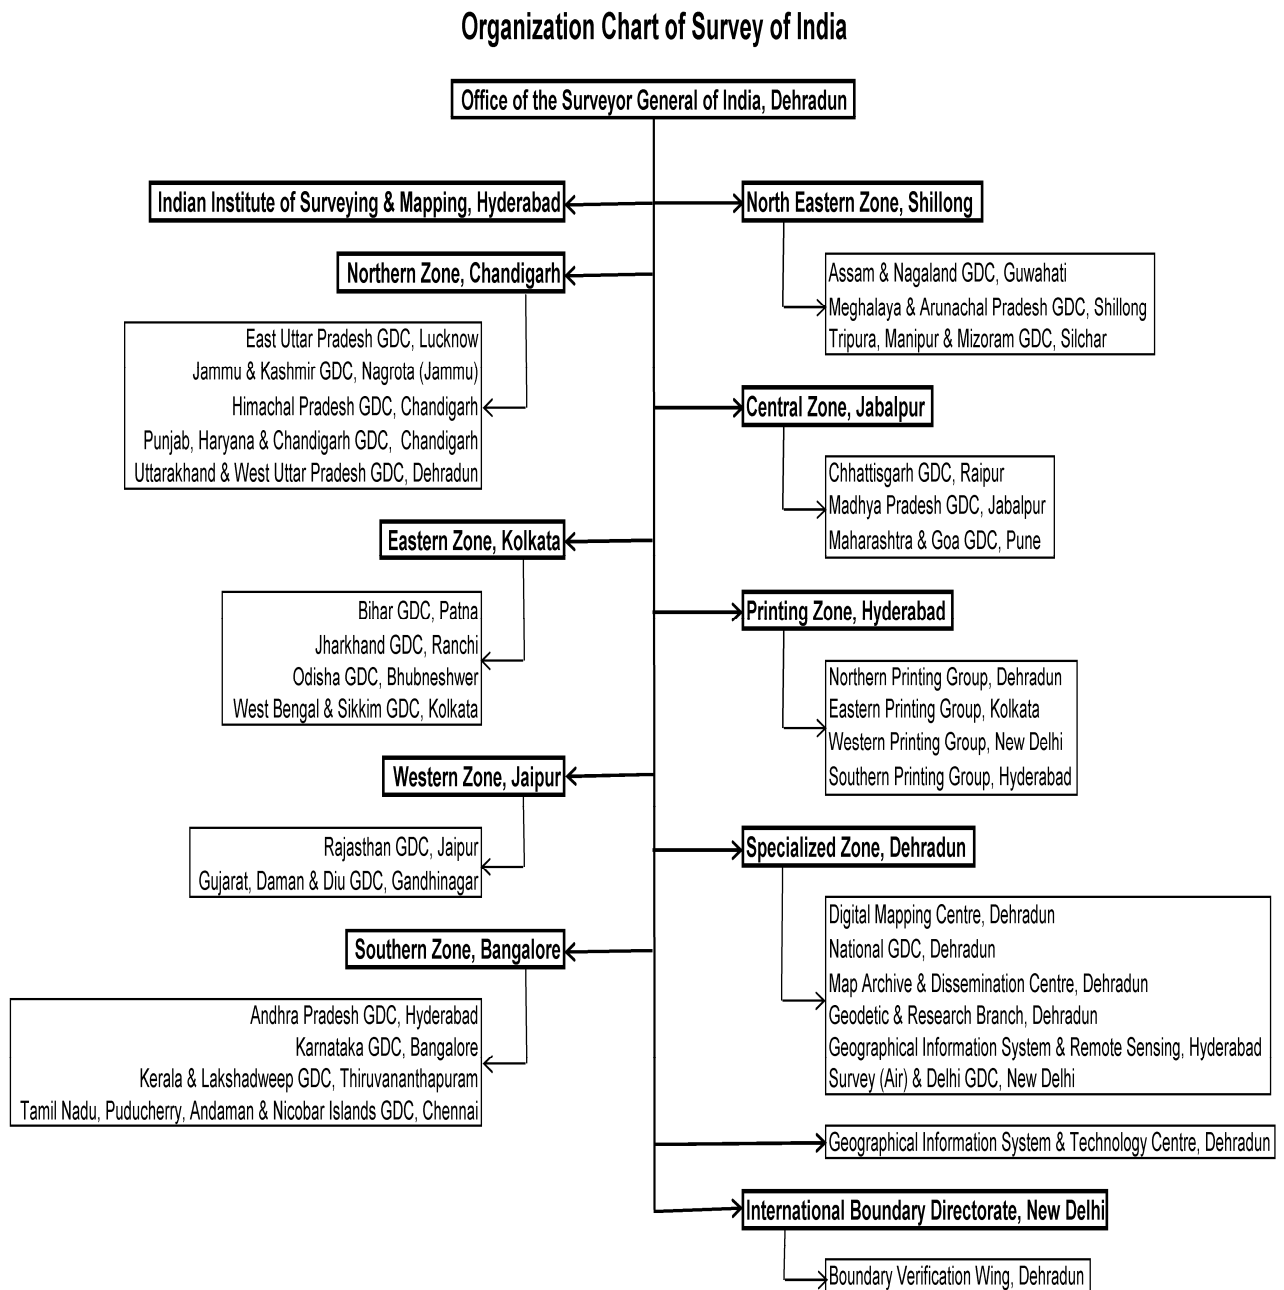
Organization Chart of Survey of India

Office of the Surveyor General of India, Dehradun

Indian Institute of Surveying & Mapping, Hyderabad

North Eastern Zone, Shillong

Assam & Nagaland GDC, Guwahati
Meghalaya & Arunachal Pradesh GDC, Shillong
Tripura, Manipur & Mizoram GDC, Silchar

Northern Zone, Chandigarh

East Uttar Pradesh GDC, Lucknow
Jammu & Kashmir GDC, Nagrota (Jammu)
Himachal Pradesh GDC, Chandigarh
Punjab, Haryana & Chandigarh GDC, Chandigarh
Uttarakhand & West Uttar Pradesh GDC, Dehradun

Central Zone, Jabalpur

Chhattisgarh GDC, Raipur
Madhya Pradesh GDC, Jabalpur
Maharashtra & Goa GDC, Pune

Eastern Zone, Kolkata

Bihar GDC, Patna
Jharkhand GDC, Ranchi
Odisha GDC, Bhubneshwer
West Bengal & Sikkim GDC, Kolkata

Printing Zone, Hyderabad

Northern Printing Group, Dehradun
Eastern Printing Group, Kolkata
Western Printing Group, New Delhi
Southern Printing Group, Hyderabad

Western Zone, Jaipur

Rajasthan GDC, Jaipur
Gujarat, Daman & Diu GDC, Gandhinagar

Specialized Zone, Dehradun

Digital Mapping Centre, Dehradun
National GDC, Dehradun
Map Archive & Dissemination Centre, Dehradun
Geodetic & Research Branch, Dehradun
Geographical Information System & Remote Sensing, Hyderabad
Survey (Air) & Delhi GDC, New Delhi

Southern Zone, Bangalore

Andhra Pradesh GDC, Hyderabad
Karnataka GDC, Bangalore
Kerala & Lakshadweep GDC, Thiruvananthapuram
Tamil Nadu, Puducherry, Andaman & Nicobar Islands GDC, Chennai

Geographical Information System & Technology Centre, Dehradun

International Boundary Directorate, New Delhi

Boundary Verification Wing, Dehradun